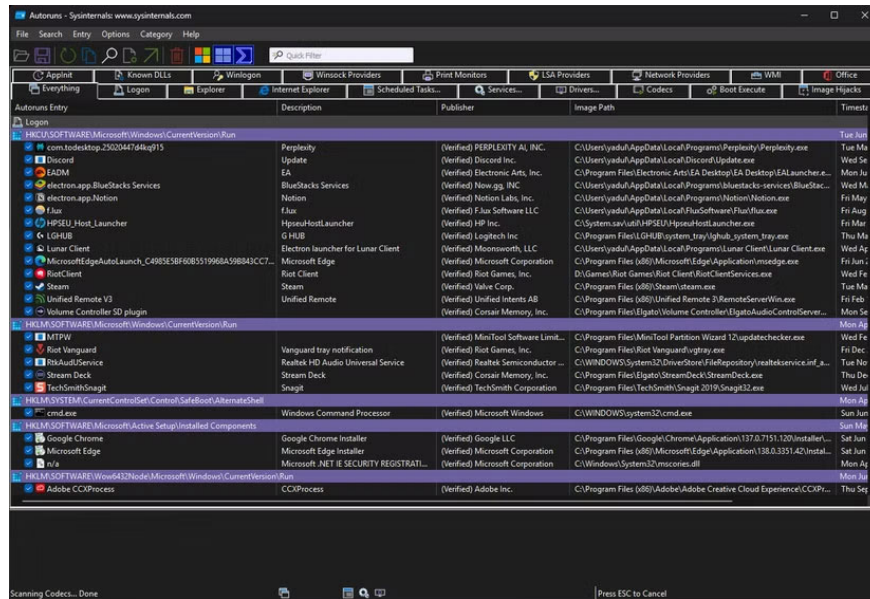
Autoruns - Sysinternals: www.sysinternals.com

File Search Entry Options Category Help

Quick Filter

AppInit | Known DLLs | Winlogon | Winsock Providers | Print Monitors | LSA Providers | Network Providers | WMI | Office
Everything | Logon | Explorer | Internet Explorer | Scheduled Tasks... | Services... | Drivers... | Codecs | Boot Execute | Image Hijacks

| Autoruns Entry | Description | Publisher | Image Path | Timesta |
|---|---|---|---|---|
| Logon | | | | |
| HKCU\SOFTWARE\Microsoft\Windows\CurrentVersion\Run | | | | Tue Jun |
| com.todesktop.25020447d4kq915 | Perplexity | (Verified) PERPLEXITY AI, INC. | C:\Users\yadul\AppData\Local\Programs\Perplexity\Perplexity.exe | Tue Ma |
| Discord | Update | (Verified) Discord Inc. | C:\Users\yadul\AppData\Local\Discord\Update.exe | Wed Se |
| EADM | EA | (Verified) Electronic Arts, Inc. | C:\Program Files\Electronic Arts\EA Desktop\EA Desktop\EALauncher.e... | Mon Ju |
| electron.app.BlueStacks Services | BlueStacks Services | (Verified) Now.gg, INC | C:\Users\yadul\AppData\Local\Programs\bluestacks-services\BlueStac... | Wed M. |
| electron.app.Notion | Notion | (Verified) Notion Labs, Inc. | C:\Users\yadul\AppData\Local\Programs\Notion\Notion.exe | Fri May |
| f.lux | f.lux | (Verified) F.lux Software LLC | C:\Users\yadul\AppData\Local\FluxSoftware\Flux\flux.exe | Fri Aug |
| HPSEU_Host_Launcher | HpseuHostLauncher | (Verified) HP Inc. | C:\System.sav\util\HPSEU\HpseuHostLauncher.exe | Fri Mar |
| LGHUB | G HUB | (Verified) Logitech Inc | C:\Program Files\LGHUB\system_tray\lghub_system_tray.exe | Thu Ma |
| Lunar Client | Electron launcher for Lunar Client | (Verified) Moonsworth, LLC | C:\Users\yadul\AppData\Local\Programs\Lunar Client\Lunar Client.exe | Wed Ap |
| MicrosoftEdgeAutoLaunch_C4985E5BF60B5519968A59B843CC7... | Microsoft Edge | (Verified) Microsoft Corporation | C:\Program Files (x86)\Microsoft\Edge\Application\msedge.exe | Fri Jun |
| RiotClient | Riot Client | (Verified) Riot Games, Inc. | D:\Games\Riot Games\Riot Client\RiotClientServices.exe | Wed Fe |
| Steam | Steam | (Verified) Valve Corp. | C:\Program Files (x86)\Steam\steam.exe | Tue Ma |
| Unified Remote V3 | Unified Remote | (Verified) Unified Intents AB | C:\Program Files (x86)\Unified Remote 3\RemoteServerWin.exe | Fri Feb |
| Volume Controller SD plugin | | (Verified) Corsair Memory, Inc. | C:\Program Files\Elgato\Volume Controller\ElgatoAudioControlServer... | Mon Se |
| HKLM\SOFTWARE\Microsoft\Windows\CurrentVersion\Run | | | | Mon Ap |
| MTPW | | (Verified) MiniTool Software Limit... | C:\Program Files\MiniTool Partition Wizard 12\updatechecker.exe | Wed Fe |
| Riot Vanguard | Vanguard tray notification | (Verified) Riot Games, Inc. | C:\Program Files\Riot Vanguard\vgtray.exe | Fri Dec |
| RtkAudUService | Realtek HD Audio Universal Service | (Verified) Realtek Semiconductor ... | C:\WINDOWS\System32\DriverStore\FileRepository\realteksevice.inf_a... | Tue No |
| Stream Deck | Stream Deck | (Verified) Corsair Memory, Inc. | C:\Program Files\Elgato\StreamDeck\StreamDeck.exe | Thu De |
| TechSmithSnagit | Snagit | (Verified) TechSmith Corporation | C:\Program Files\TechSmith\Snagit 2019\Snagit32.exe | Wed Jul |
| HKLM\SYSTEM\CurrentControlSet\Control\SafeBoot\AlternateShell | | | | Mon Ap |
| cmd.exe | Windows Command Processor | (Verified) Microsoft Windows | C:\WINDOWS\system32\cmd.exe | Sun Jun |
| HKLM\SOFTWARE\Microsoft\Active Setup\Installed Components | | | | Sun Me |
| Google Chrome | Google Chrome Installer | (Verified) Google LLC | C:\Program Files\Google\Chrome\Application\137.0.7151.120\Installer\... | Sat Jun |
| Microsoft Edge | Microsoft Edge Installer | (Verified) Microsoft Corporation | C:\Program Files (x86)\Microsoft\Edge\Application\138.0.3351.42\Instal... | Sat Jun |
| n/a | Microsoft .NET IE SECURITY REGISTRATI... | (Verified) Microsoft Corporation | C:\Windows\System32\mscories.dll | Mon Ap |
| HKLM\SOFTWARE\Wow6432Node\Microsoft\Windows\CurrentVersion\Run | | | | Mon Jun |
| Adobe CCXProcess | CCXProcess | (Verified) Adobe Inc. | C:\Program Files (x86)\Adobe\Adobe Creative Cloud Experience\CCXPr... | Thu Sep |

Scanning Codecs... Done | Press ESC to Cancel